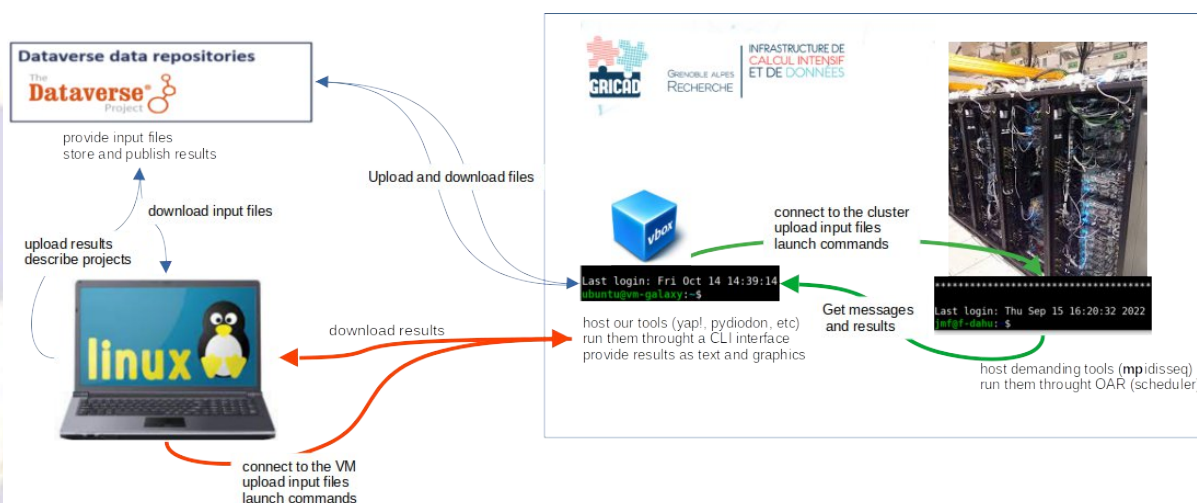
Dataverse data repositories

The Dataverse® Project

provide input files
store and publish results

Upload and download files

download input files

upload results
describe projects

linux

download results

connect to the VM
upload input files
launch commands

GRICAD

GRENOBLE ALPES RECHERCHE

INFRASTRUCTURE DE CALCUL INTENSIF ET DE DONNÉES

vbox

connect to the cluster
upload input files
launch commands

Last login: Fri Oct 14 14:39:14
ubuntu@vm-galaxy:~$

Get messages
and results

host our tools (yap!, pydiodon, etc)
run them throught a CLI interface
provide results as text and graphics

****************************************
Last login: Thu Sep 15 16:20:32 2022
jmf@f-dahu: $

host demanding tools (mpidisseq)
run them throught OAR (scheduler